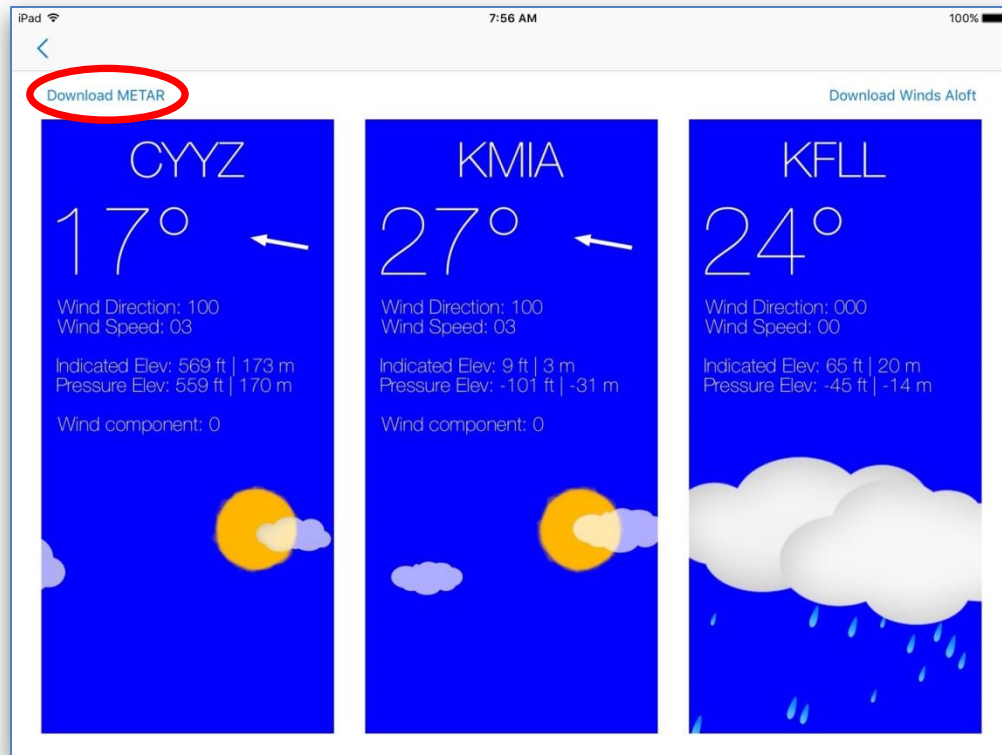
iPad
7:56 AM
100%

<

Download METAR
Download Winds Aloft

CYYZ
17°
Wind Direction: 100
Wind Speed: 03

Indicated Elev: 569 ft | 173 m
Pressure Elev: 559 ft | 170 m

Wind component: 0

KMIA
27°
Wind Direction: 100
Wind Speed: 03

Indicated Elev: 9 ft | 3 m
Pressure Elev: -101 ft | -31 m

Wind component: 0

KFLL
24°
Wind Direction: 000
Wind Speed: 00

Indicated Elev: 65 ft | 20 m
Pressure Elev: -45 ft | -14 m